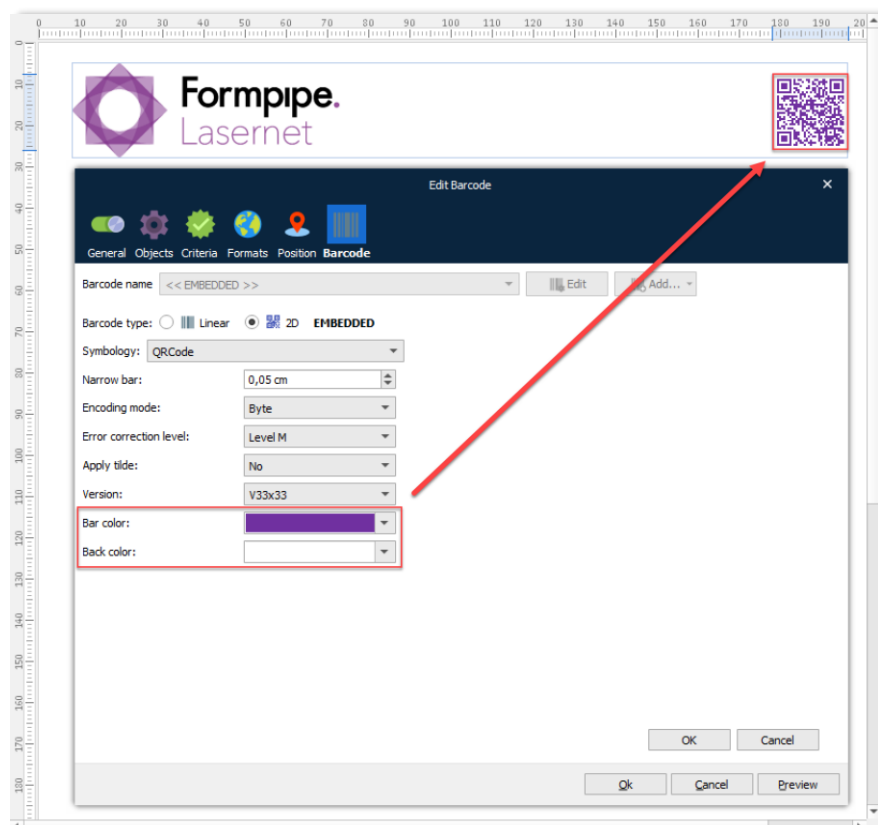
0 10 20 30 40 50 60 70 80 90 100 110 120 130 140 150 160 170 180 190 20

Formpipe.
Lasernet

Edit Barcode

General Objects Criteria Formats Position Barcode

Barcode name << EMBEDDED >> Edit Add...

Barcode type: Linear 2D EMBEDDED

Symbology: QRCode

Narrow bar: 0,05 cm

Encoding mode: Byte

Error correction level: Level M

Apply tilde: No

Version: V33x33

Bar color:

Back color:

OK Cancel

Ok Cancel Preview

0 10 20 30 40 50 60 70 80 90 100 110 120 130 140 150 160 170 180